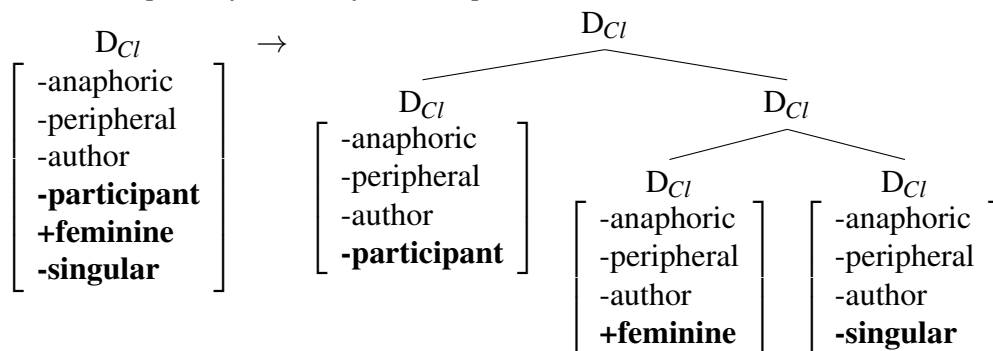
$D_{Cl}$
-anaphoric
-peripheral
-author
**-participant**
**+feminine**
**-singular**

$\rightarrow$

$D_{Cl}$

$D_{Cl}$
-anaphoric
-peripheral
-author
**-participant**

$D_{Cl}$

$D_{Cl}$
-anaphoric
-peripheral
-author
**+feminine**

$D_{Cl}$
-anaphoric
-peripheral
-author
**-singular**